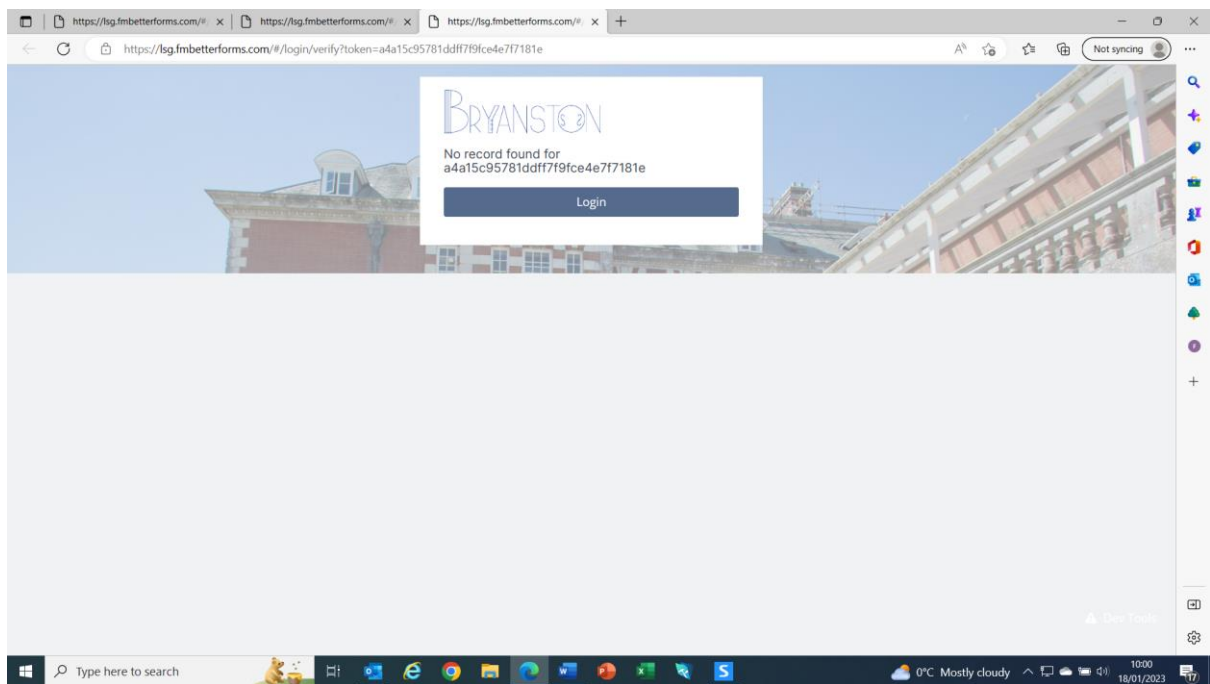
https://lsg.fmbetterforms.com/#
https://lsg.fmbetterforms.com/#
https://lsg.fmbetterforms.com/#

https://lsg.fmbetterforms.com/#/login/verify?token=a4a15c95781ddff7f9fce4e7f7181e

Not syncing

BRYANSTON

No record found for a4a15c95781ddff7f9fce4e7f7181e

Login

Dev Tools

Type here to search

0°C Mostly cloudy

10:00
18/01/2023

17